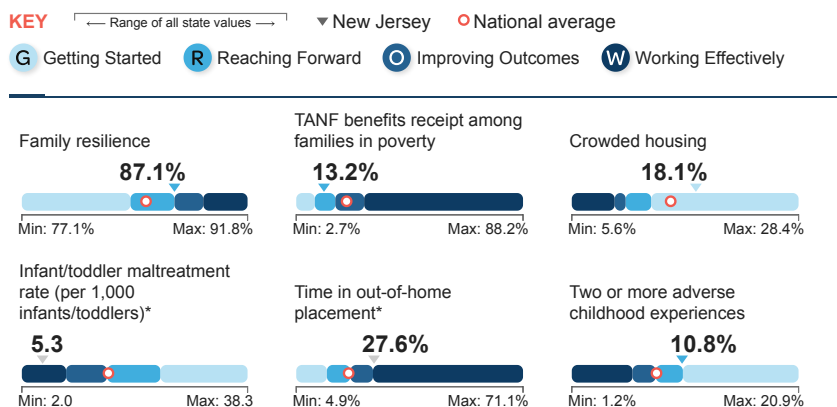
KEY ⟵ Range of all state values ⟶ ▼ New Jersey National average

G Getting Started R Reaching Forward O Improving Outcomes W Working Effectively

Family resilience
87.1%
Min: 77.1% Max: 91.8%

TANF benefits receipt among families in poverty
13.2%
Min: 2.7% Max: 88.2%

Crowded housing
18.1%
Min: 5.6% Max: 28.4%

Infant/toddler maltreatment rate (per 1,000 infants/toddlers)*
5.3
Min: 2.0 Max: 38.3

Time in out-of-home placement*
27.6%
Min: 4.9% Max: 71.1%

Two or more adverse childhood experiences
10.8%
Min: 1.2% Max: 20.9%